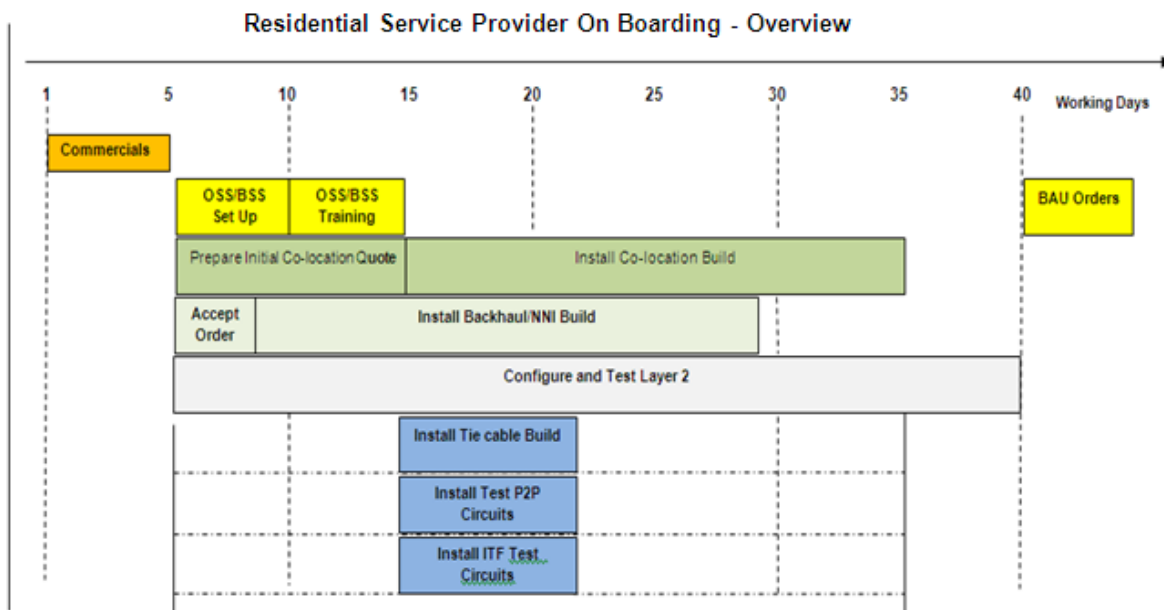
Residential Service Provider On Boarding - Overview

1 5 10 15 20 25 30 35 40 Working Days

Commercials

OSS/BSS Set Up

OSS/BSS Training

BAU Orders

Prepare Initial Co-location Quote

Install Co-location Build

Accept Order

Install Backhaul/NNI Build

Configure and Test Layer 2

Install Tie cable Build

Install Test P2P Circuits

Install ITF Test Circuits